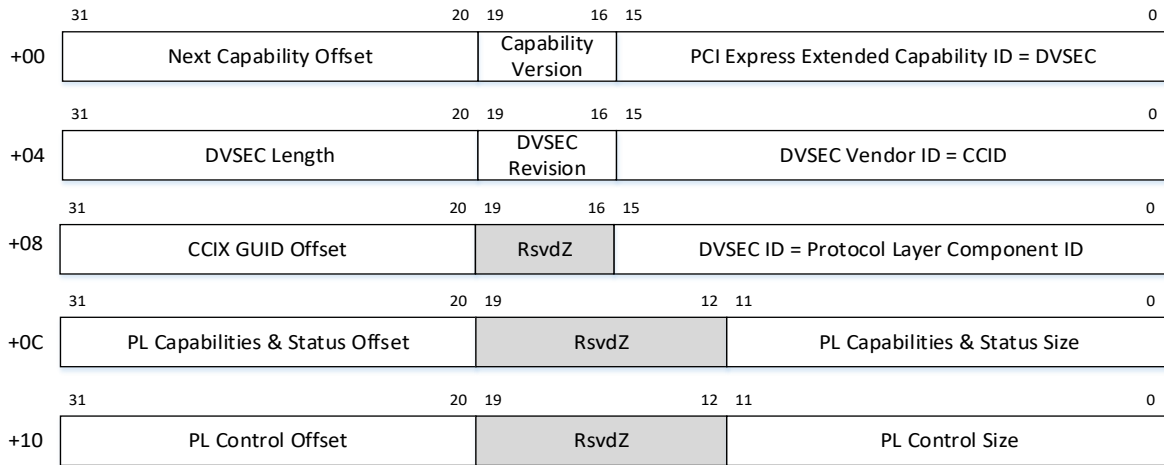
31 20 19 16 15 0

+00 Next Capability Offset | Capability Version | PCI Express Extended Capability ID = DVSEC

31 20 19 16 15 0

+04 DVSEC Length | DVSEC Revision | DVSEC Vendor ID = CCID

31 20 19 16 15 0

+08 CCIX GUID Offset | RsvdZ | DVSEC ID = Protocol Layer Component ID

31 20 19 12 11 0

+0C PL Capabilities & Status Offset | RsvdZ | PL Capabilities & Status Size

31 20 19 12 11 0

+10 PL Control Offset | RsvdZ | PL Control Size